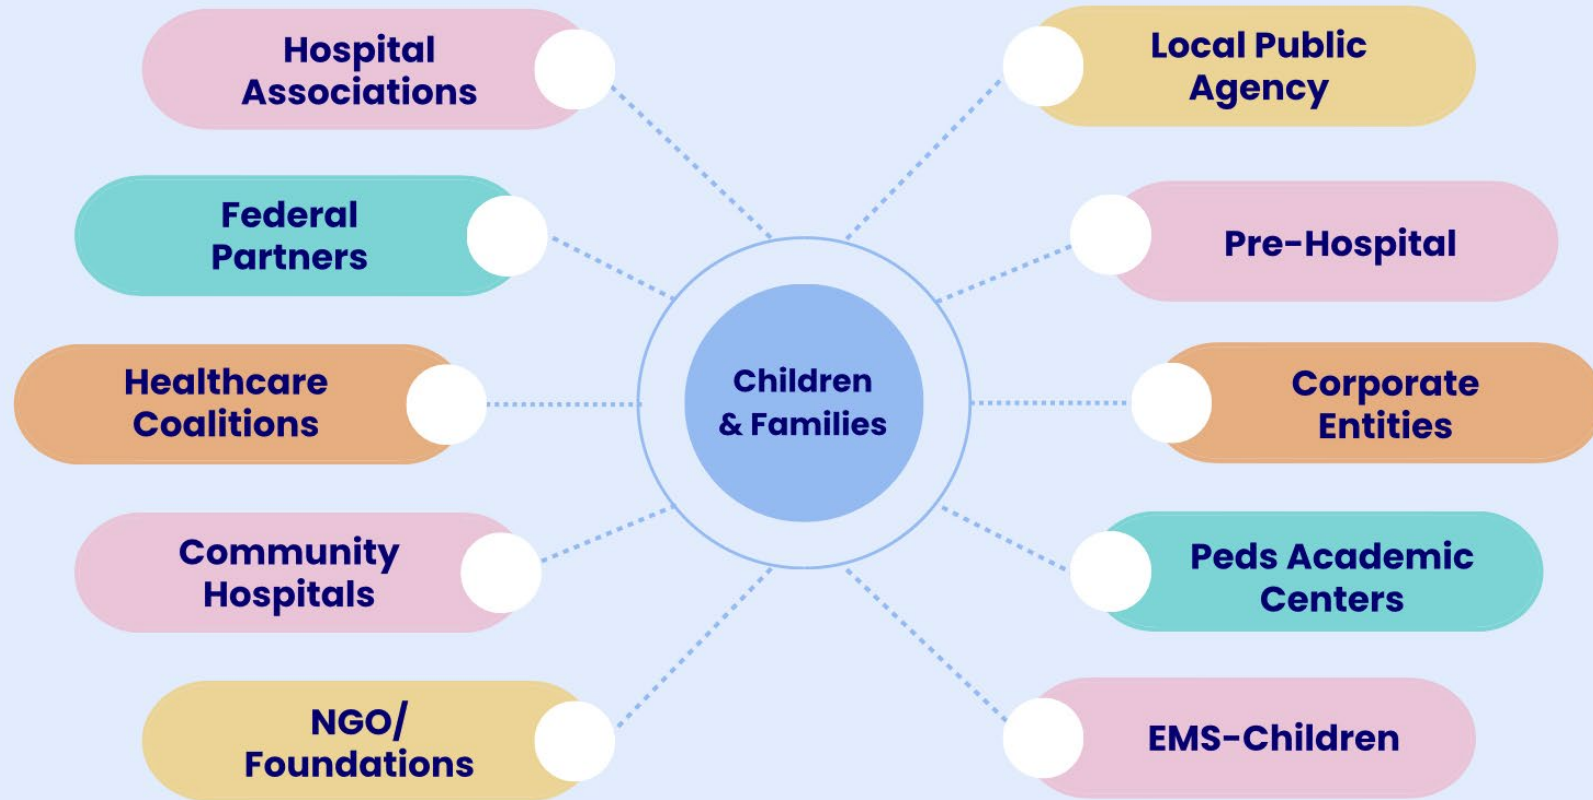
Hospital Associations

Federal Partners

Healthcare Coalitions

Community Hospitals

NGO/ Foundations

Children & Families

Local Public Agency

Pre-Hospital

Corporate Entities

Peds Academic Centers

EMS-Children